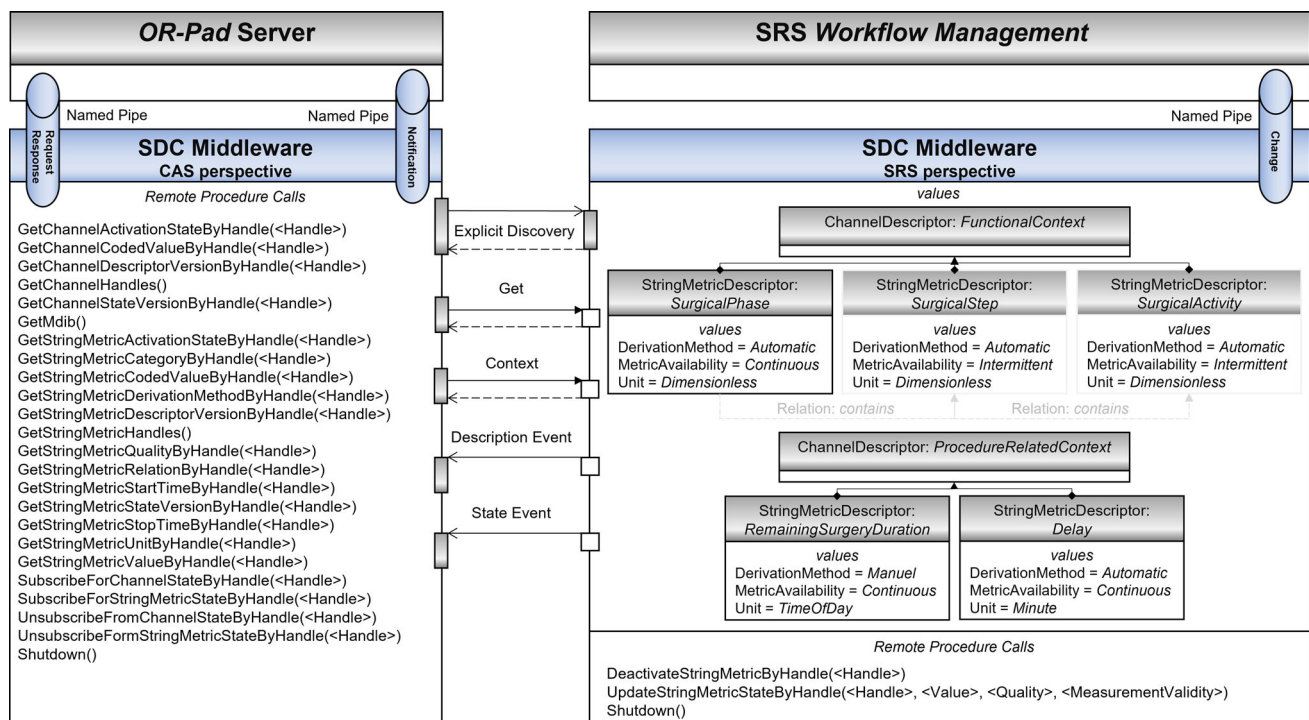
OR-Pad Server

SRS Workflow Management

Request Response

Named Pipe

Named Pipe

Notification

Named Pipe

Change

SDC Middleware
CAS perspective

Remote Procedure Calls

GetChannelActivationStateByHandle(<Handle>)
GetChannelCodedValueByHandle(<Handle>)
GetChannelDescriptorVersionByHandle(<Handle>)
GetChannelHandles()
GetChannelStateVersionByHandle(<Handle>)
GetMdib()
GetStringMetricActivationStateByHandle(<Handle>)
GetStringMetricCategoryByHandle(<Handle>)
GetStringMetricCodedValueByHandle(<Handle>)
GetStringMetricDerivationMethodByHandle(<Handle>)
GetStringMetricDescriptorVersionByHandle(<Handle>)
GetStringMetricHandles()
GetStringMetricQualityByHandle(<Handle>)
GetStringMetricRelationByHandle(<Handle>)
GetStringMetricStartTimeByHandle(<Handle>)
GetStringMetricStateVersionByHandle(<Handle>)
GetStringMetricStopTimeByHandle(<Handle>)
GetStringMetricUnitByHandle(<Handle>)
GetStringMetricValueByHandle(<Handle>)
SubscribeForChannelStateByHandle(<Handle>)
SubscribeForStringMetricStateByHandle(<Handle>)
UnsubscribeFromChannelStateByHandle(<Handle>)
UnsubscribeFormStringMetricStateByHandle(<Handle>)
Shutdown()

Explicit Discovery

Get

Context

Description Event

State Event

SDC Middleware
SRS perspective

values

ChannelDescriptor: FunctionalContext

StringMetricDescriptor: SurgicalPhase
values
DerivationMethod = Automatic
MetricAvailability = Continuous
Unit = Dimensionless

StringMetricDescriptor: SurgicalStep
values
DerivationMethod = Automatic
MetricAvailability = Intermittent
Unit = Dimensionless

StringMetricDescriptor: SurgicalActivity
values
DerivationMethod = Automatic
MetricAvailability = Intermittent
Unit = Dimensionless

Relation: contains

Relation: contains

ChannelDescriptor: ProcedureRelatedContext

StringMetricDescriptor: RemainingSurgeryDuration
values
DerivationMethod = Manuel
MetricAvailability = Continuous
Unit = TimeOfDay

StringMetricDescriptor: Delay
values
DerivationMethod = Automatic
MetricAvailability = Continuous
Unit = Minute

Remote Procedure Calls

DeactivateStringMetricByHandle(<Handle>)
UpdateStringMetricStateByHandle(<Handle>, <Value>, <Quality>, <MeasurementValidity>)
Shutdown()